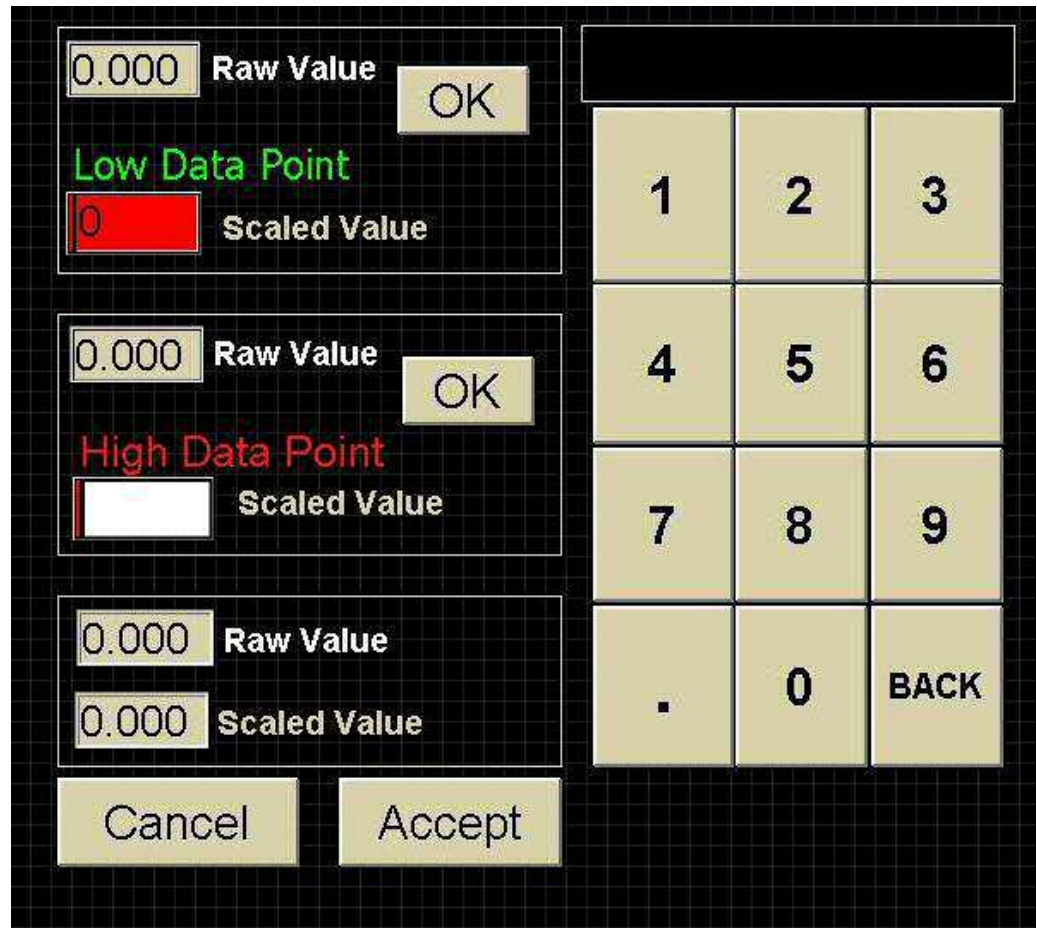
0.000 Raw Value
OK
Low Data Point
0 Scaled Value

0.000 Raw Value
OK
High Data Point
Scaled Value

0.000 Raw Value
0.000 Scaled Value

Cancel
Accept

| 1 | 2 | 3 |
|---|---|---|
| 4 | 5 | 6 |
| 7 | 8 | 9 |
| . | 0 | BACK |